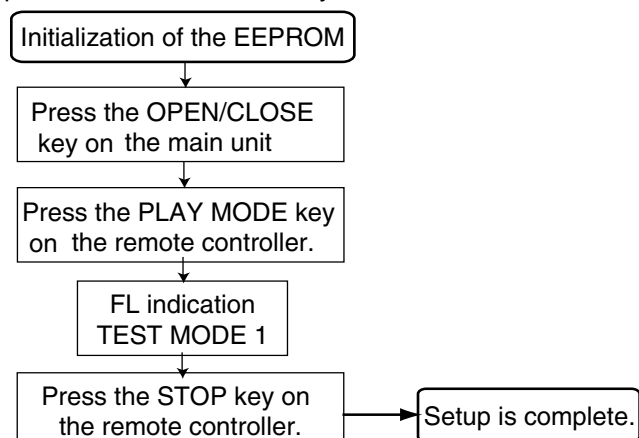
Initialization of the EEPROM

Press the OPEN/CLOSE key on the main unit

Press the PLAY MODE key on the remote controller.

FL indication TEST MODE 1

Press the STOP key on the remote controller.

Setup is complete.